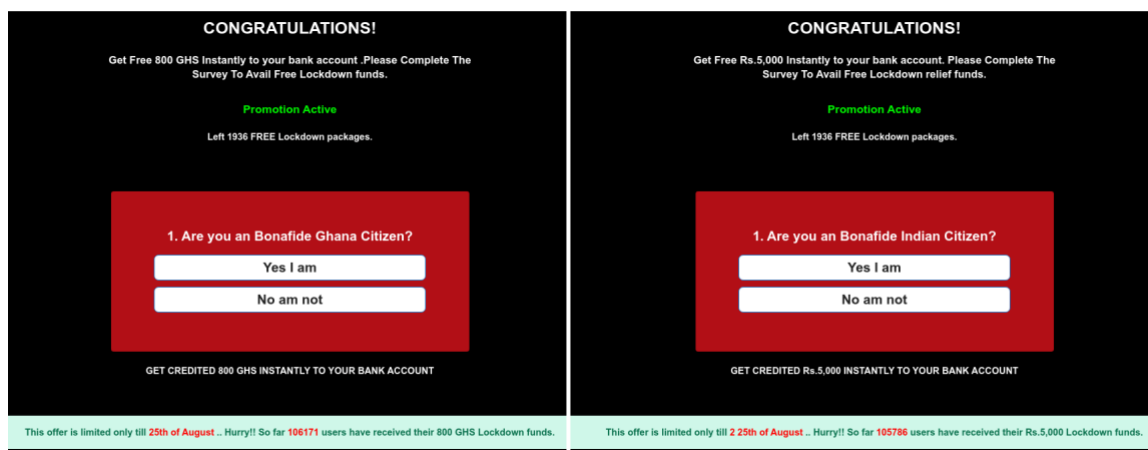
CONGRATULATIONS!

Get Free 800 GHS Instantly to your bank account .Please Complete The Survey To Avail Free Lockdown funds.

Promotion Active

Left 1936 FREE Lockdown packages.

1. Are you an Bonafide Ghana Citizen?

Yes I am

No am not

GET CREDITED 800 GHS INSTANTLY TO YOUR BANK ACCOUNT

This offer is limited only till 25th of August .. Hurry!! So far 106171 users have received their 800 GHS Lockdown funds.

CONGRATULATIONS!

Get Free Rs.5,000 Instantly to your bank account. Please Complete The Survey To Avail Free Lockdown relief funds.

Promotion Active

Left 1936 FREE Lockdown packages.

1. Are you an Bonafide Indian Citizen?

Yes I am

No am not

GET CREDITED Rs.5,000 INSTANTLY TO YOUR BANK ACCOUNT

This offer is limited only till 2 25th of August .. Hurry!! So far 105786 users have received their Rs.5,000 Lockdown funds.